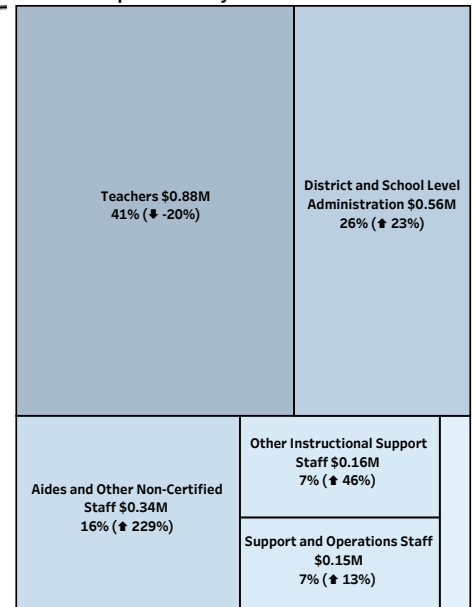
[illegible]

Teachers $0.88M
41% (⬇ -20%)

District and School Level Administration $0.56M
26% (⬆ 23%)

Aides and Other Non-Certified Staff $0.34M
16% (⬆ 229%)

Other Instructional Support Staff $0.16M
7% (⬆ 46%)

Support and Operations Staff $0.15M
7% (⬆ 13%)